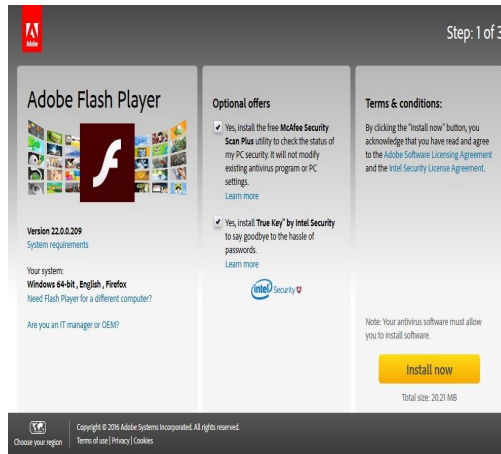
Adobe

Step: 1 of 3

Adobe Flash Player

Version 22.0.0.209
System requirements

Your system:
Windows 64-bit , English , Firefox
Need Flash Player for a different computer?

Are you an IT manager or OEM?

Optional offers

Yes, install the free McAfee Security Scan Plus utility to check the status of my PC security. It will not modify existing antivirus program or PC settings.
Learn more

Yes, install True Key™ by Intel Security to say goodbye to the hassle of passwords.
Learn more

intel Security

Terms & conditions:

By clicking the "Install now" button, you acknowledge that you have read and agree to the Adobe Software Licensing Agreement and the Intel Security License Agreement.

Note: Your antivirus software must allow you to install software.

Install now

Total size: 20.21 MB

Choose your region

Copyright © 2016 Adobe Systems Incorporated. All rights reserved.
Terms of use | Privacy | Cookies